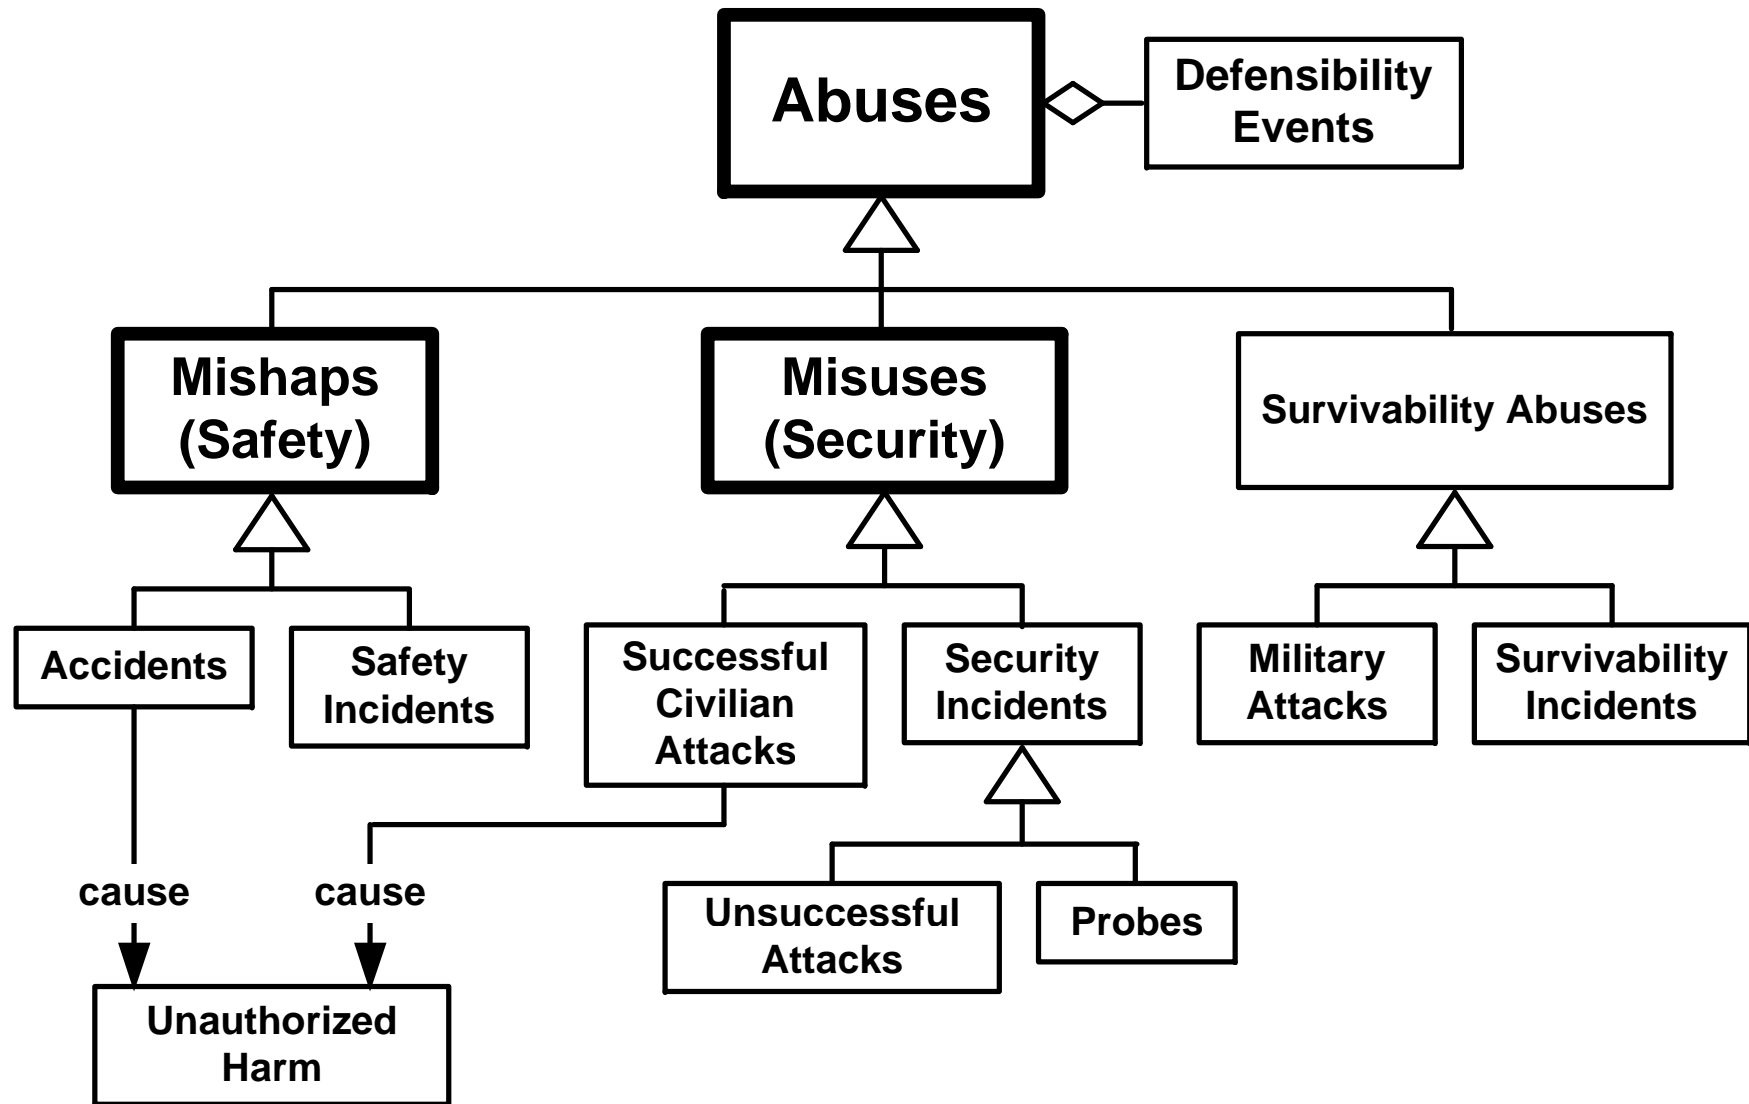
Abuses

Defensibility Events

Mishaps (Safety)

Misuses (Security)

Survivability Abuses

Accidents

Safety Incidents

Successful Civilian Attacks

Security Incidents

Military Attacks

Survivability Incidents

cause

cause

Unsuccessful Attacks

Probes

Unauthorized Harm